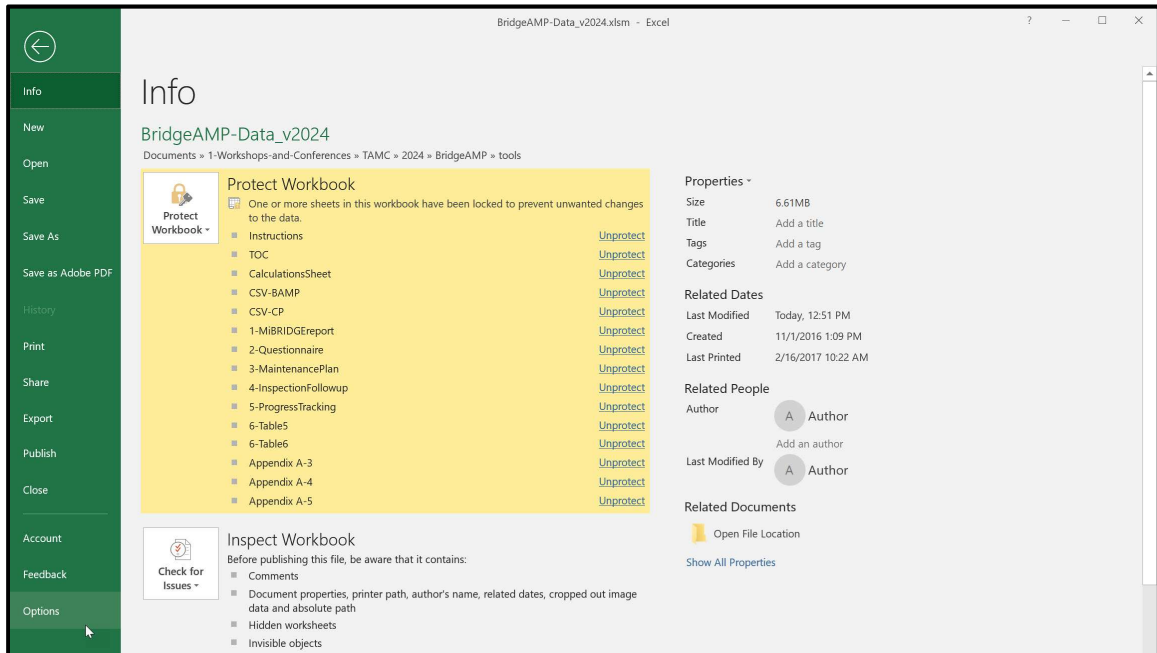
BridgeAMP-Data_v2024.xlsm - Excel

?

Info
New
Open
Save
Save As
Save as Adobe PDF
History
Print
Share
Export
Publish
Close
Account
Feedback
Options

Info

BridgeAMP-Data_v2024
Documents » 1-Workshops-and-Conferences » TAMC » 2024 » BridgeAMP » tools

Protect Workbook

Protect Workbook
One or more sheets in this workbook have been locked to prevent unwanted changes to the data.

| | |
|---|---|
| Instructions | Unprotect |
| TOC | Unprotect |
| CalculationsSheet | Unprotect |
| CSV-BAMP | Unprotect |
| CSV-CP | Unprotect |
| 1-MiBRIDGEreport | Unprotect |
| 2-Questionnaire | Unprotect |
| 3-MaintenancePlan | Unprotect |
| 4-InspectionFollowup | Unprotect |
| 5-ProgressTracking | Unprotect |
| 6-Table5 | Unprotect |
| 6-Table6 | Unprotect |
| Appendix A-3 | Unprotect |
| Appendix A-4 | Unprotect |
| Appendix A-5 | Unprotect |

Check for Issues

Inspect Workbook
Before publishing this file, be aware that it contains:
Comments
Document properties, printer path, author's name, related dates, cropped out image data and absolute path
Hidden worksheets
Invisible objects

Properties

| | |
|---|---|
| Size | 6.61MB |
| Title | Add a title |
| Tags | Add a tag |
| Categories | Add a category |

Related Dates

| | |
|---|---|
| Last Modified | Today, 12:51 PM |
| Created | 11/1/2016 1:09 PM |
| Last Printed | 2/16/2017 10:22 AM |

Related People
Author
A Author
Add an author
Last Modified By
A Author

Related Documents
Open File Location
Show All Properties